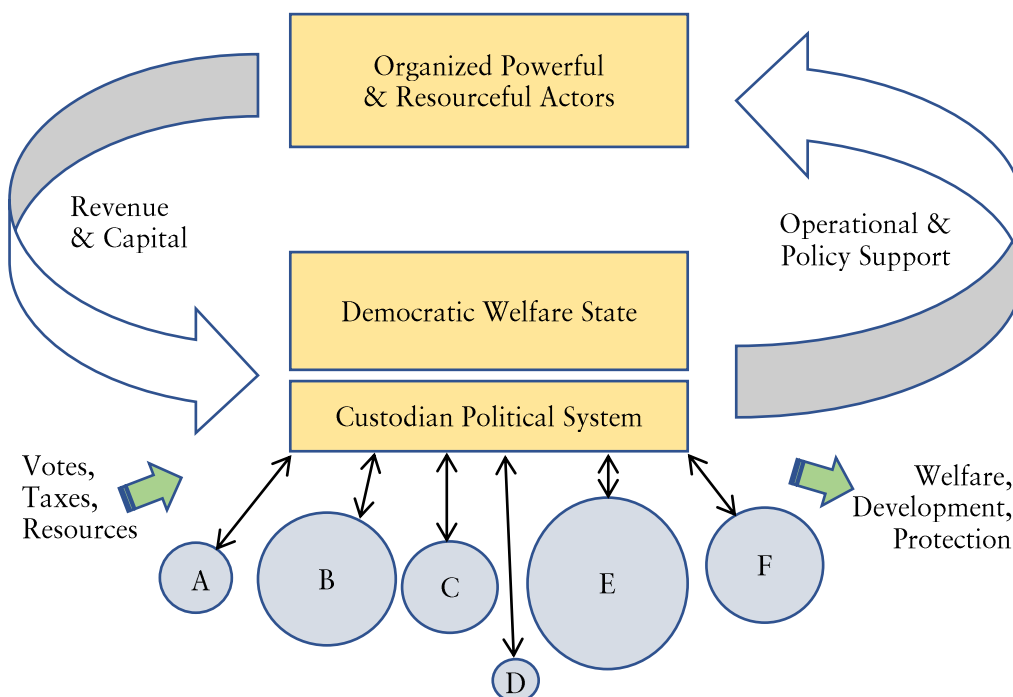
Organized Powerful
& Resourceful Actors

Revenue
& Capital

Operational &
Policy Support

Democratic Welfare State

Custodian Political System

Votes,
Taxes,
Resources

Welfare,
Development,
Protection

A

B

C

D

E

F